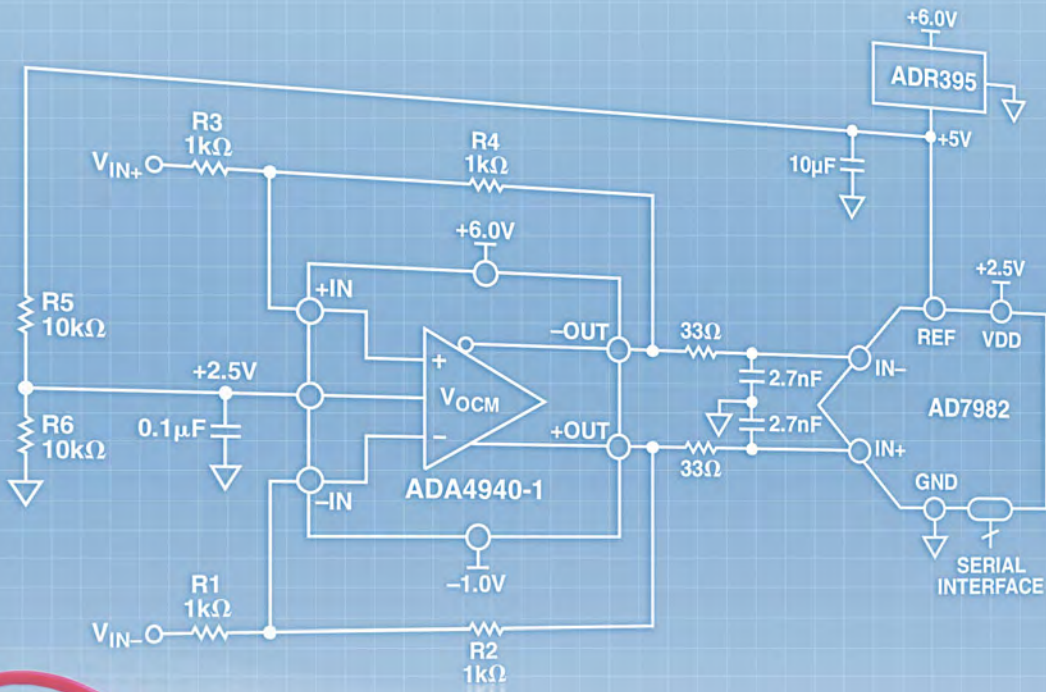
+6.0V
ADR395
+5V
10µF
R3
1kΩ
$V_{IN+}$
R4
1kΩ
+6.0V
+IN
R5
10kΩ
+2.5V
−OUT
33Ω
+2.5V
REF
VDD
2.7nF
IN−
$V_{OCM}$
AD7982
R6
10kΩ
0.1µF
2.7nF
+OUT
IN+
33Ω
−IN
ADA4940-1
GND
SERIAL
INTERFACE
−1.0V
R1
1kΩ
$V_{IN-}$
R2
1kΩ